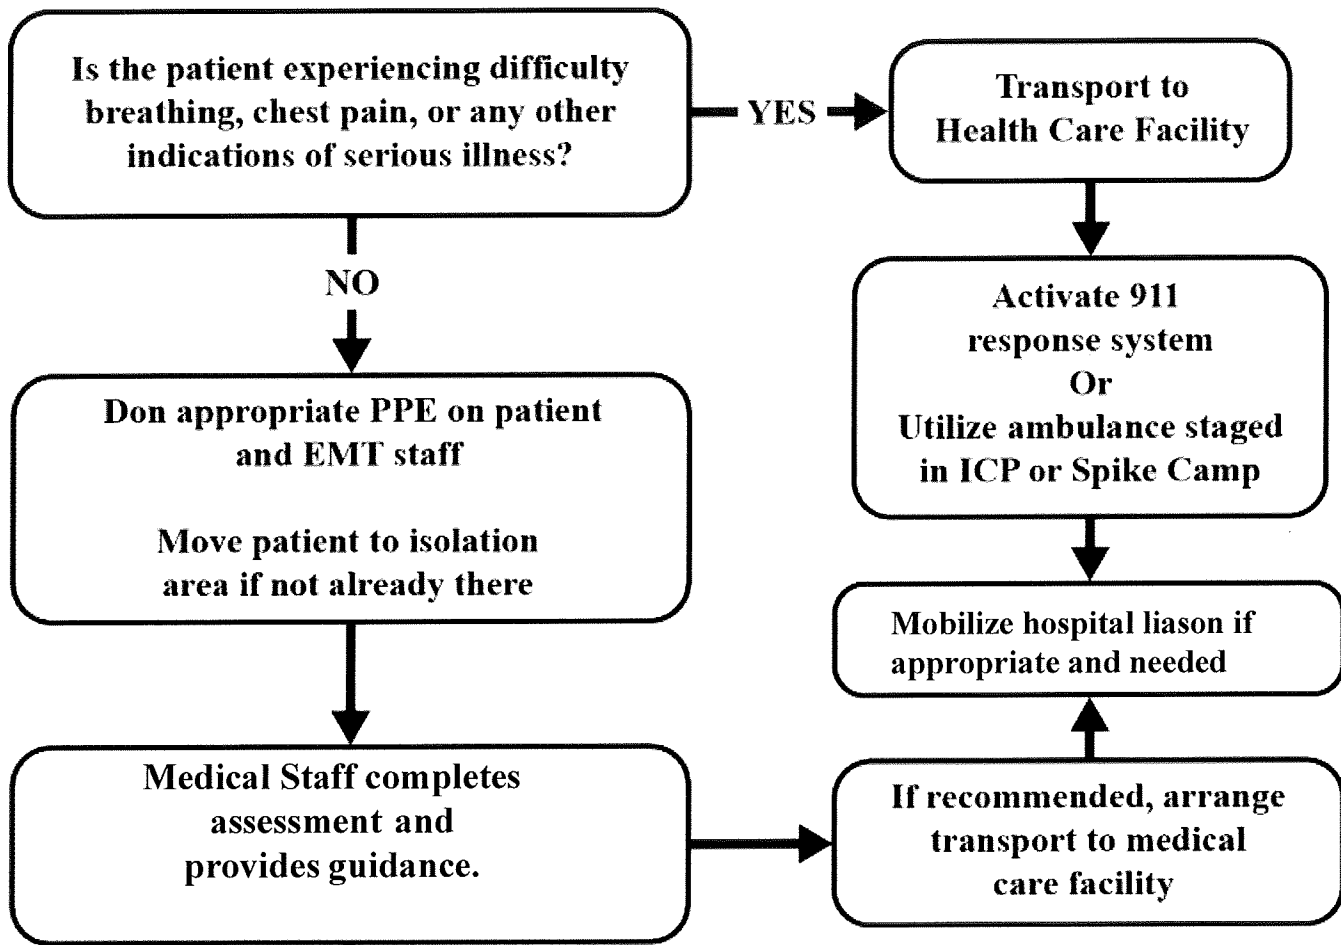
Is the patient experiencing difficulty breathing, chest pain, or any other indications of serious illness?

YES

Transport to Health Care Facility

NO

Activate 911 response system
Or
Utilize ambulance staged in ICP or Spike Camp

Don appropriate PPE on patient and EMT staff

Move patient to isolation area if not already there

Mobilize hospital liason if appropriate and needed

Medical Staff completes assessment and provides guidance.

If recommended, arrange transport to medical care facility